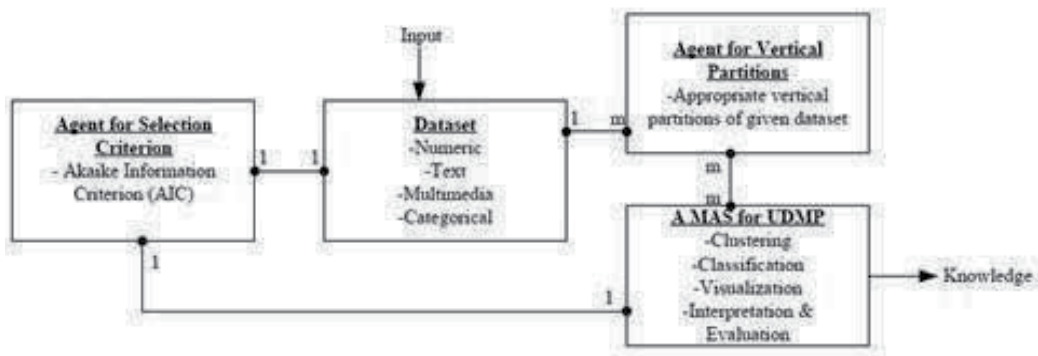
Input

Agent for Selection Criterion
- Akaike Information Criterion (AIC)

1

1

Dataset
-Numeric
-Text
-Multimedia
-Categorical

1

m

Agent for Vertical Partitions
-Appropriate vertical partitions of given dataset

m

m

A MAS for UDMP
-Clustering
-Classification
-Visualization
-Interpretation & Evaluation

Knowledge

1

1